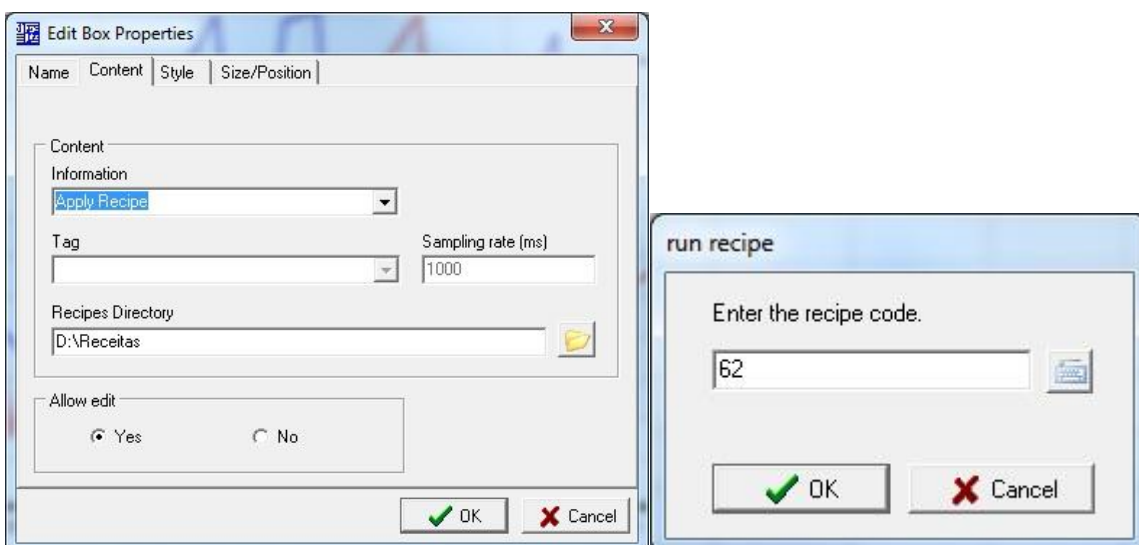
Edit Box Properties

Name | Content | Style | Size/Position

Content

Information

Apply Recipe

Tag

Sampling rate (ms)

1000

Recipes Directory

D:\Receitas

Allow edit

Yes

No

OK

Cancel

run recipe

Enter the recipe code.

62

OK

Cancel